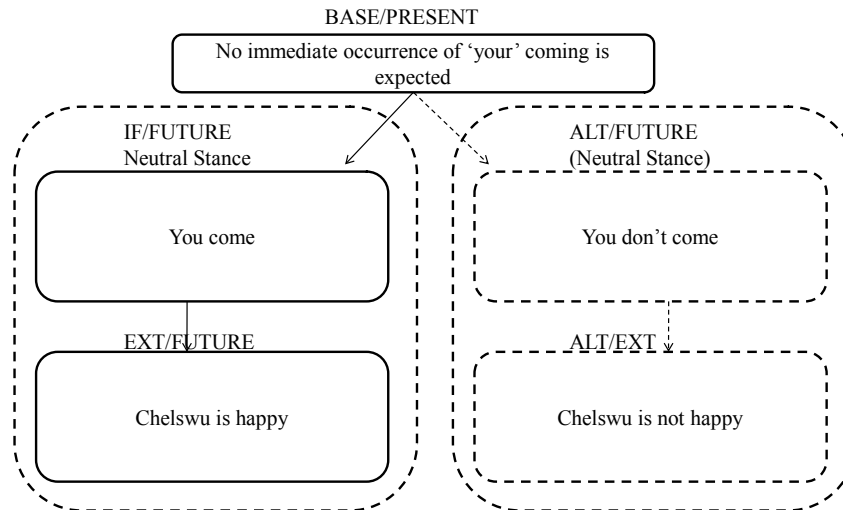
BASE/PRESENT

No immediate occurrence of 'your' coming is expected

IF/FUTURE
Neutral Stance

You come

EXT/FUTURE

Chelswu is happy

ALT/FUTURE
(Neutral Stance)

You don't come

ALT/EXT

Chelswu is not happy